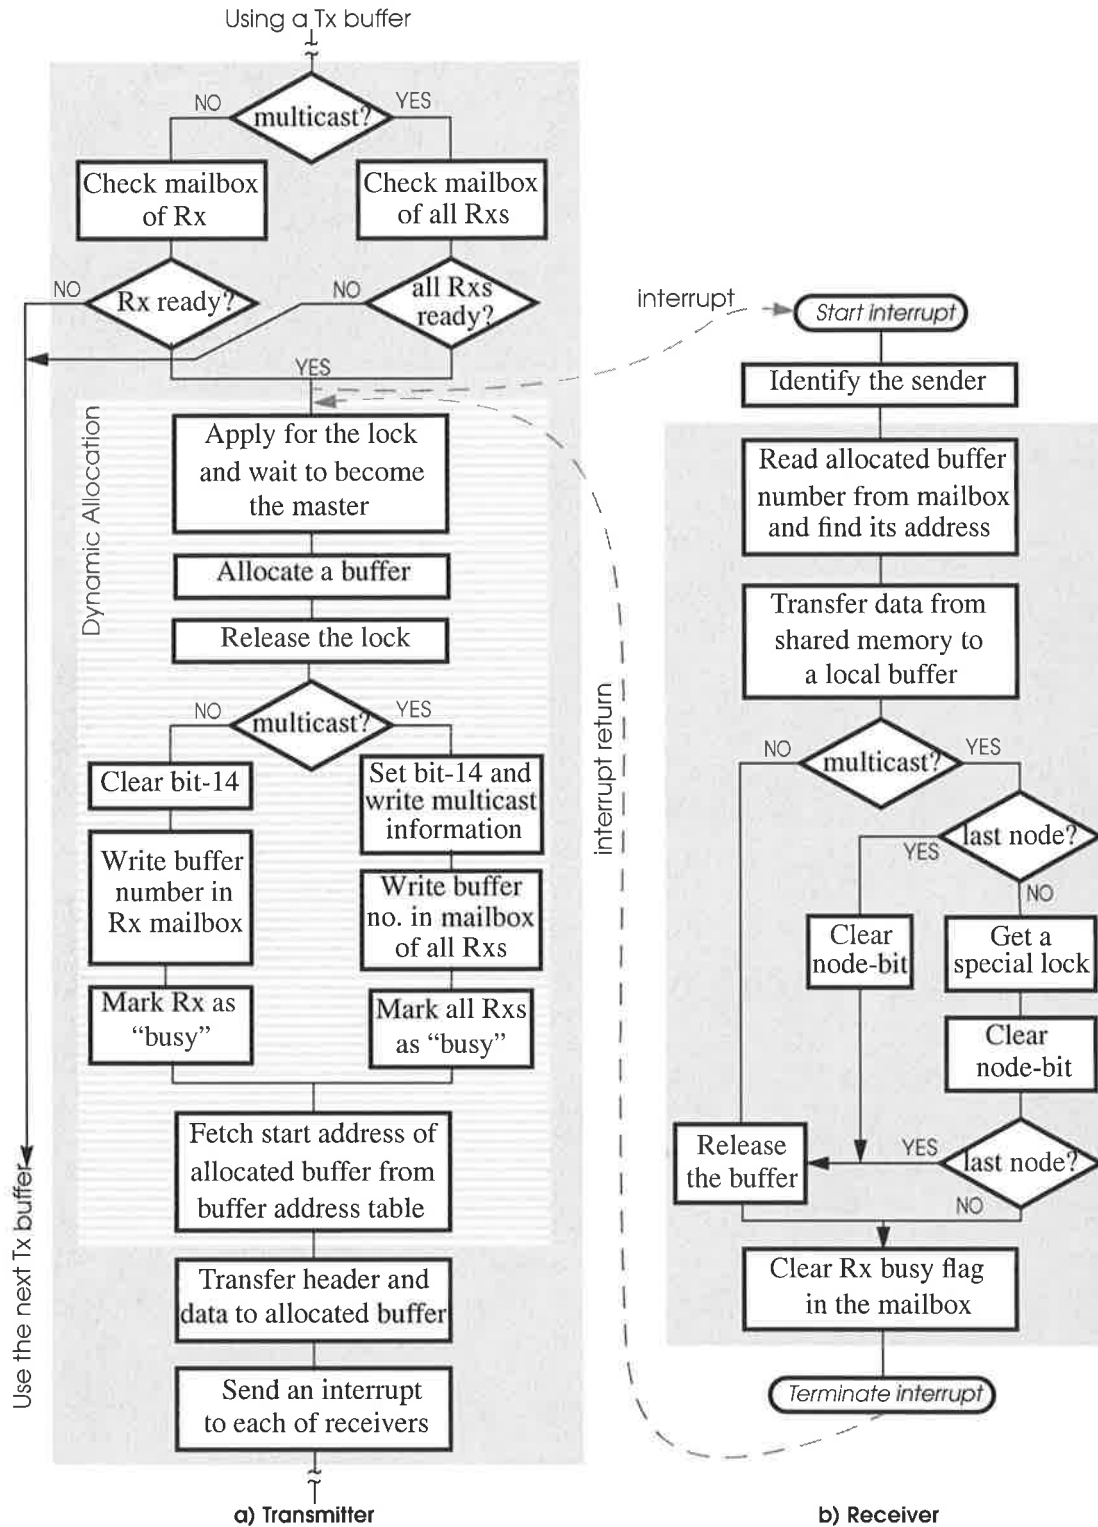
Using a Tx buffer

NO multicast? YES

Check mailbox of Rx

Check mailbox of all Rxs

NO Rx ready?

NO all Rxs ready?

YES

Dynamic Allocation

Apply for the lock and wait to become the master

Allocate a buffer

Release the lock

NO multicast? YES

Clear bit-14

Set bit-14 and write multicast information

Write buffer number in Rx mailbox

Write buffer no. in mailbox of all Rxs

Mark Rx as "busy"

Mark all Rxs as "busy"

Fetch start address of allocated buffer from buffer address table

Transfer header and data to allocated buffer

Send an interrupt to each of receivers

Use the next Tx buffer

interrupt return

a) Transmitter

interrupt

Start interrupt

Identify the sender

Read allocated buffer number from mailbox and find its address

Transfer data from shared memory to a local buffer

NO multicast? YES

last node?

YES

NO

Clear node-bit

Get a special lock

Clear node-bit

Release the buffer

YES last node?

NO

Clear Rx busy flag in the mailbox

Terminate interrupt

b) Receiver